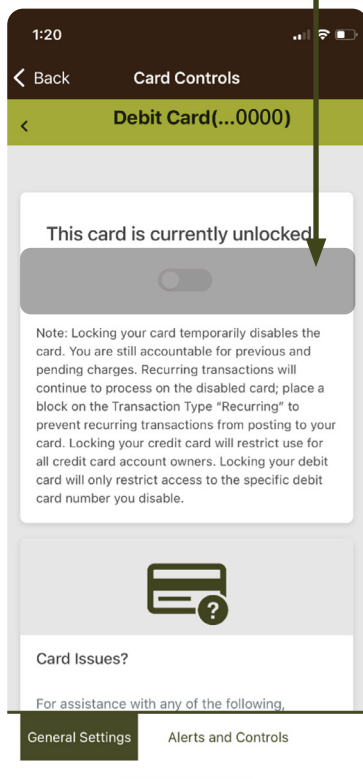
1:20

Back

Card Controls

Debit Card(...0000)

This card is currently unlocked

Note: Locking your card temporarily disables the card. You are still accountable for previous and pending charges. Recurring transactions will continue to process on the disabled card; place a block on the Transaction Type "Recurring" to prevent recurring transactions from posting to your card. Locking your credit card will restrict use for all credit card account owners. Locking your debit card will only restrict access to the specific debit card number you disable.

Card Issues?

For assistance with any of the following,

General Settings

Alerts and Controls